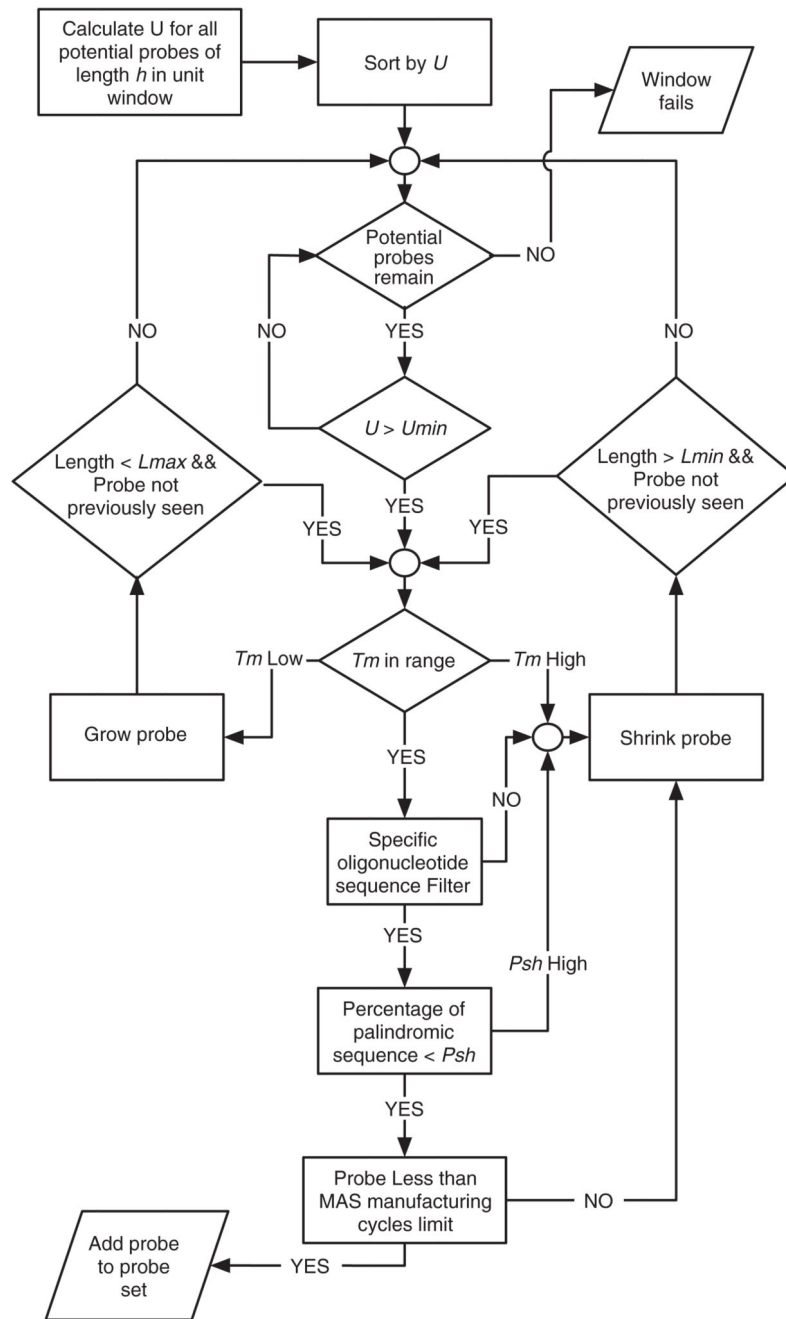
Calculate U for all potential probes of length h in unit window

Sort by U

Window fails

Potential probes remain

NO

NO

YES

NO

NO

U > Umin

Length < Lmax && Probe not previously seen

YES

YES

YES

Length > Lmin && Probe not previously seen

Tm Low

Tm in range

Tm High

Grow probe

YES

Shrink probe

NO

Specific oligonucleotide sequence Filter

YES

Psh High

Percentage of palindromic sequence < Psh

YES

Probe Less than MAS manufacturing cycles limit

NO

Add probe to probe set

YES